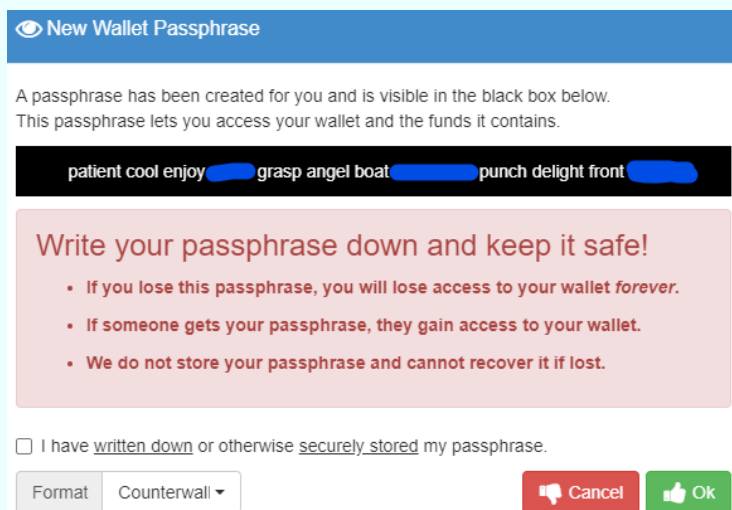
New Wallet Passphrase

A passphrase has been created for you and is visible in the black box below.
This passphrase lets you access your wallet and the funds it contains.

patient cool enjoy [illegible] grasp angel boat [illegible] punch delight front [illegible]

Write your passphrase down and keep it safe!

- If you lose this passphrase, you will lose access to your wallet *forever*.
- If someone gets your passphrase, they gain access to your wallet.
- We do not store your passphrase and cannot recover it if lost.

I have written down or otherwise securely stored my passphrase.

Format Counterwall

Cancel Ok